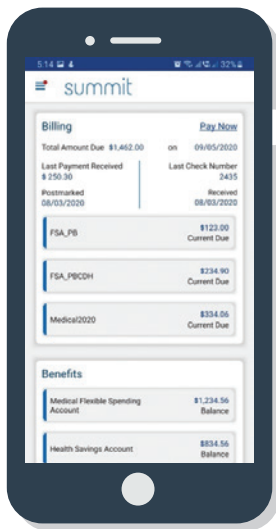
5:14 32%

summit

Billing

Pay Now

Total Amount Due $1,462.00 on 09/05/2020

Last Payment Received
$ 250.30

Last Check Number
2435

Postmarked
08/03/2020

Received
08/03/2020

FSA_PB
$123.00
Current Due

FSA_PBCDH
$234.90
Current Due

Medical2020
$334.06
Current Due

Benefits

Medical Flexible Spending Account
$1,234.56
Balance

Health Savings Account
$834.56
Balance